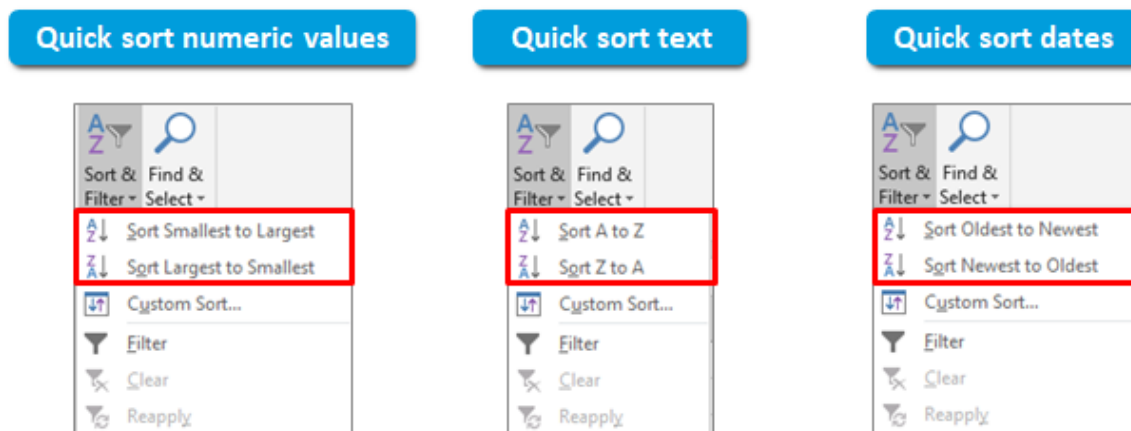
Quick sort numeric values

Sort & Filter
Find & Select
Sort Smallest to Largest
Sort Largest to Smallest
Custom Sort...
Filter
Clear
Reapply

Quick sort text

Sort & Filter
Find & Select
Sort A to Z
Sort Z to A
Custom Sort...
Filter
Clear
Reapply

Quick sort dates

Sort & Filter
Find & Select
Sort Oldest to Newest
Sort Newest to Oldest
Custom Sort...
Filter
Clear
Reapply